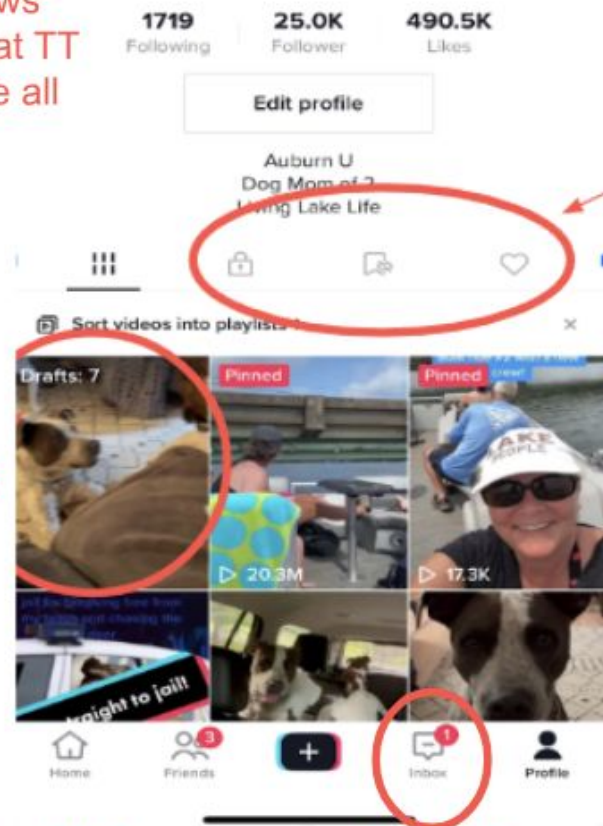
ws
at TT
e all

1719
Following

25.0K
Follower

490.5K
Likes

Edit profile

Auburn U
Dog Mom of 2
Living Lake Life

Sort videos into playlists

Drafts: 7

Pinned

20.3M

Pinned

crew!

LAKE PEOPLE

17.3K

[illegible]

straight to jail!

Home

3
Friends

+

1
Inbox

Profile